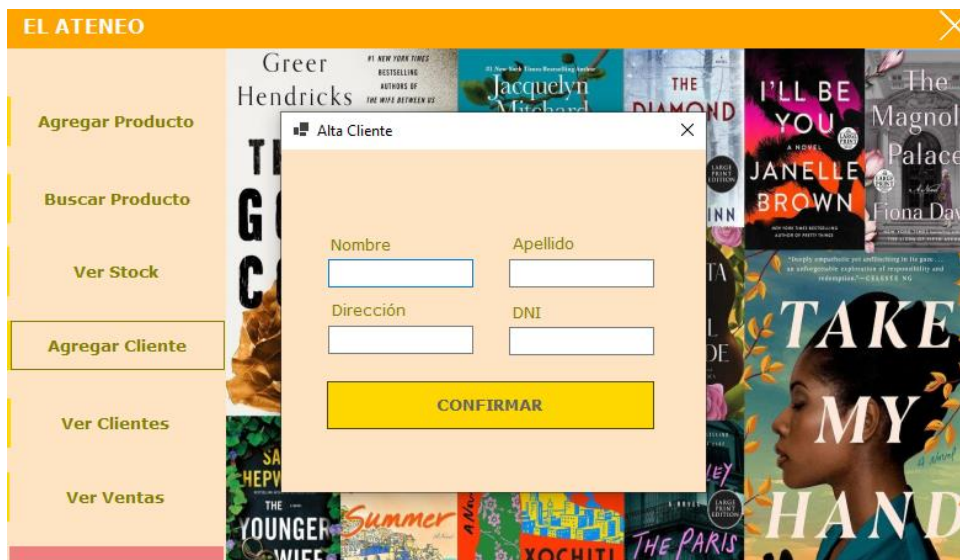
EL ATENEO

Agregar Producto

Buscar Producto

Ver Stock

Agregar Cliente

Ver Clientes

Ver Ventas

Greer Hendricks

#1 NEW YORK TIMES BESTSELLING AUTHORS OF THE WIFE BETWEEN US

TH G C

#1 New York Times Bestselling Author Jacquelyn Mitchard

THE DIAMOND

I'LL BE YOU

A NOVEL

JANELLE BROWN

LARGE PRINT EDITION

AUTHOR OF PRETTY THINGS

The Magnolia Palace

A Novel

Fiona Davis

"Deeply empathetic yet unflinching in its pain . . . an unforgettable exploration of responsibility and redemption."—CELESTE NG

TAKE MY HAND

A Novel

SA HEPWO

THE YOUNGER WIFE

Summer

XOCHITL

THE PARIS

LARGE PRINT EDITION

Alta Cliente

Nombre

Apellido

Dirección

DNI

CONFIRMAR